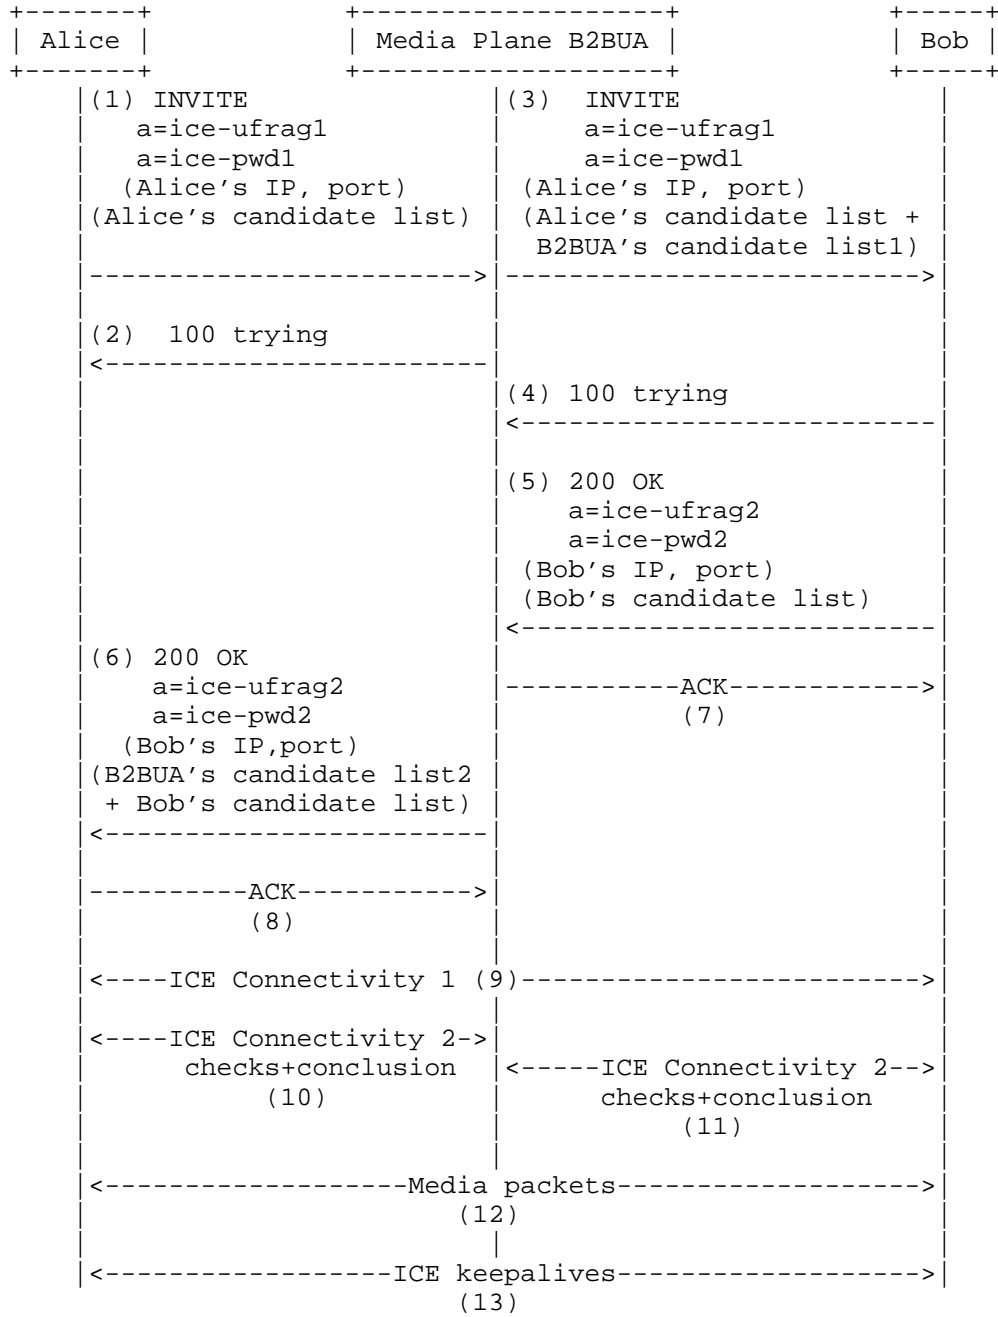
Alice | Media Plane B2BUA | Bob

(1) INVITE
a=ice-ufrag1
a=ice-pwd1
(Alice's IP, port)
(Alice's candidate list)

(3) INVITE
a=ice-ufrag1
a=ice-pwd1
(Alice's IP, port)
(Alice's candidate list + B2BUA's candidate list1)

(2) 100 trying

(4) 100 trying

(5) 200 OK
a=ice-ufrag2
a=ice-pwd2
(Bob's IP, port)
(Bob's candidate list)

(6) 200 OK
a=ice-ufrag2
a=ice-pwd2
(Bob's IP,port)
(B2BUA's candidate list2 + Bob's candidate list)

ACK
(7)

ACK
(8)

ICE Connectivity 1 (9)

ICE Connectivity 2
checks+conclusion
(10)

ICE Connectivity 2
checks+conclusion
(11)

Media packets
(12)

ICE keepalives
(13)